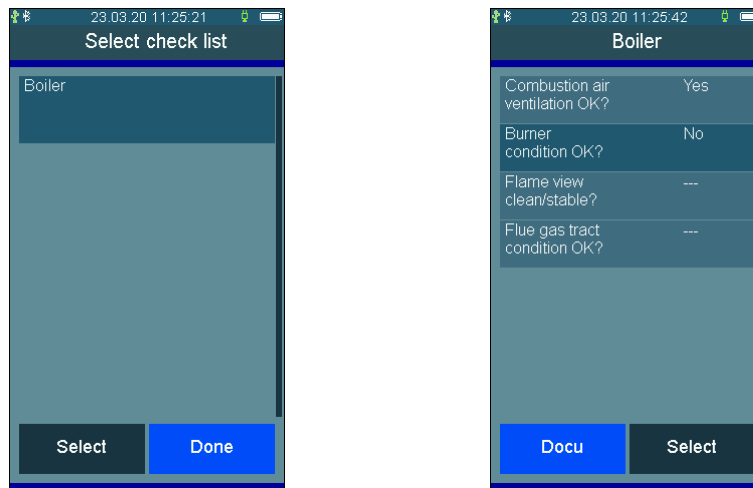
23.03.20 11:25:21

Select check list

Boiler

Select

Done

23.03.20 11:25:42

Boiler

| | |
|---|---|
| Combustion air ventilation OK? | Yes |
| Burner condition OK? | No |
| Flame view clean/stable? | --- |
| Flue gas tract condition OK? | --- |

Docu

Select